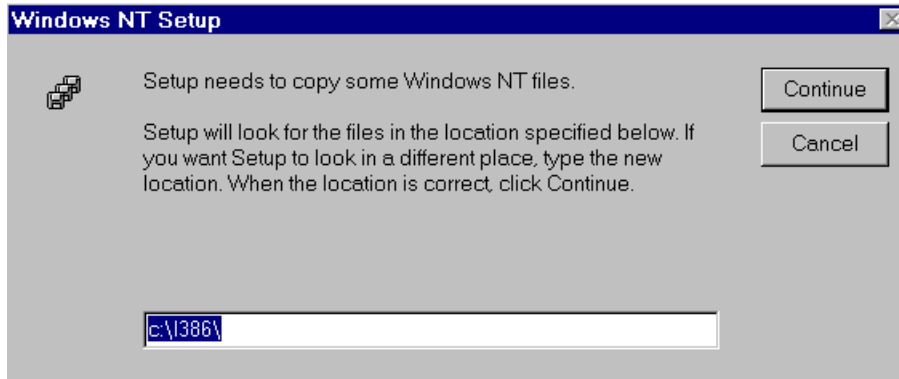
Windows NT Setup

Setup needs to copy some Windows NT files.

Setup will look for the files in the location specified below. If you want Setup to look in a different place, type the new location. When the location is correct, click Continue.

Continue

Cancel

c:\I386\